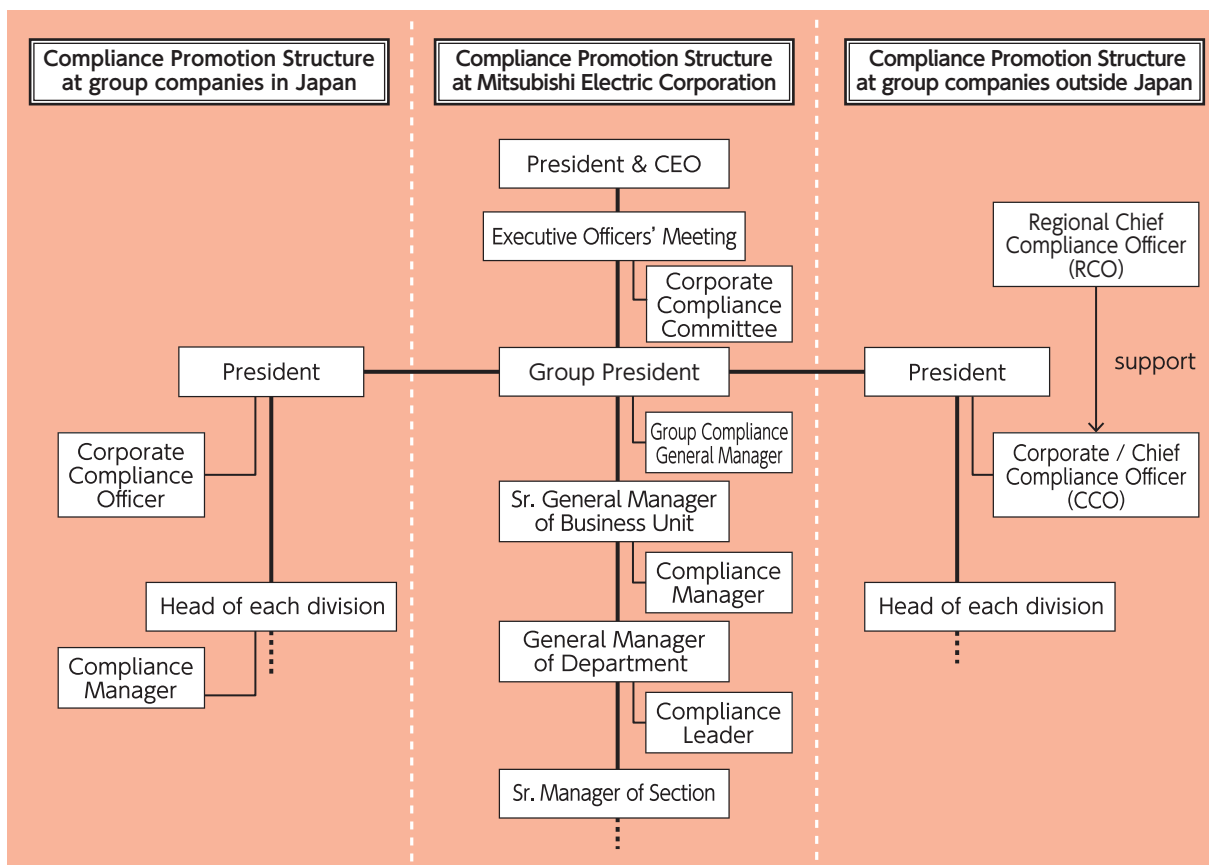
Compliance Promotion Structure at group companies in Japan

President

Corporate Compliance Officer

Head of each division

Compliance Manager

Compliance Promotion Structure at Mitsubishi Electric Corporation

President & CEO

Executive Officers' Meeting

Corporate Compliance Committee

Group President

Group Compliance General Manager

Sr. General Manager of Business Unit

Compliance Manager

General Manager of Department

Compliance Leader

Sr. Manager of Section

Compliance Promotion Structure at group companies outside Japan

Regional Chief Compliance Officer (RCO)

support

President

Corporate / Chief Compliance Officer (CCO)

Head of each division